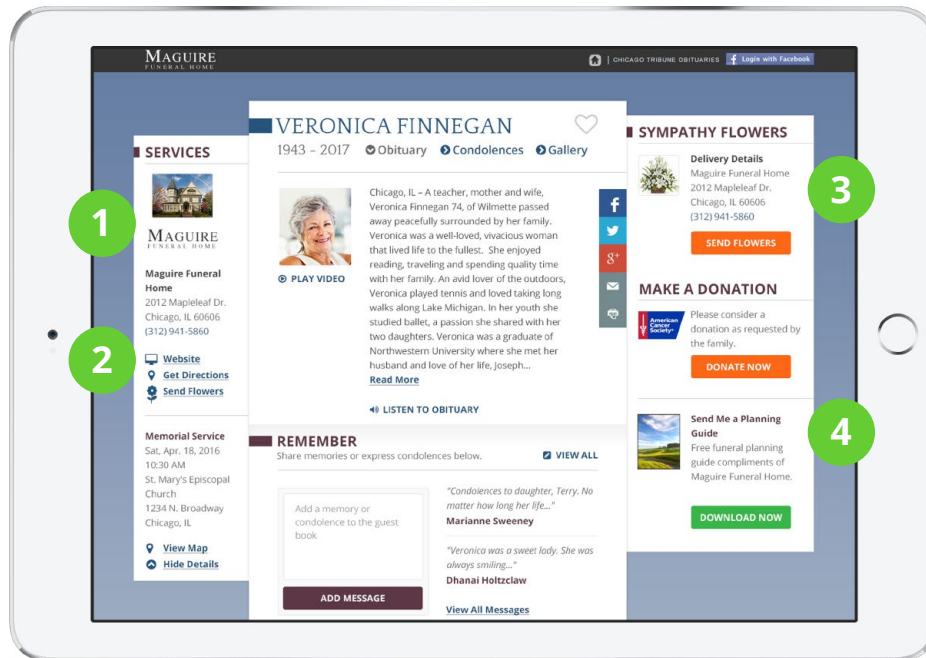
MAGUIRE
FUNERAL HOME

| CHICAGO TRIBUNE OBITUARIES  Login with Facebook

SERVICES

1

MAGUIRE
FUNERAL HOME

Maguire Funeral Home
2012 Mapleleaf Dr.
Chicago, IL 60606
(312) 941-5860

2

Website
Get Directions
Send Flowers

Memorial Service
Sat, Apr. 18, 2016
10:30 AM
St. Mary's Episcopal Church
1234 N. Broadway
Chicago, IL

View Map
Hide Details

VERONICA FINNEGAN
1943 - 2017 Obituary Condolences Gallery

Chicago, IL – A teacher, mother and wife, Veronica Finnegan 74, of Wilmette passed away peacefully surrounded by her family. Veronica was a well-loved, vivacious woman that lived life to the fullest. She enjoyed reading, traveling and spending quality time with her family. An avid lover of the outdoors, Veronica played tennis and loved taking long walks along Lake Michigan. In her youth she studied ballet, a passion she shared with her two daughters. Veronica was a graduate of Northwestern University where she met her husband and love of her life, Joseph...
Read More

PLAY VIDEO

LISTEN TO OBITUARY

REMEMBER
Share memories or express condolences below.

VIEW ALL

Add a memory or condolence to the guest book

ADD MESSAGE

"Condolences to daughter, Terry. No matter how long her life..."
Marianne Sweeney

"Veronica was a sweet lady. She was always smiling..."
Dhanai Holtzclaw

View All Messages

SYMPATHY FLOWERS

Delivery Details
Maguire Funeral Home
2012 Mapleleaf Dr.
Chicago, IL 60606
(312) 941-5860

3

SEND FLOWERS

MAKE A DONATION

American Cancer Society

Please consider a donation as requested by the family.

DONATE NOW

Send Me a Planning Guide
Free funeral planning guide compliments of Maguire Funeral Home.

4

DOWNLOAD NOW